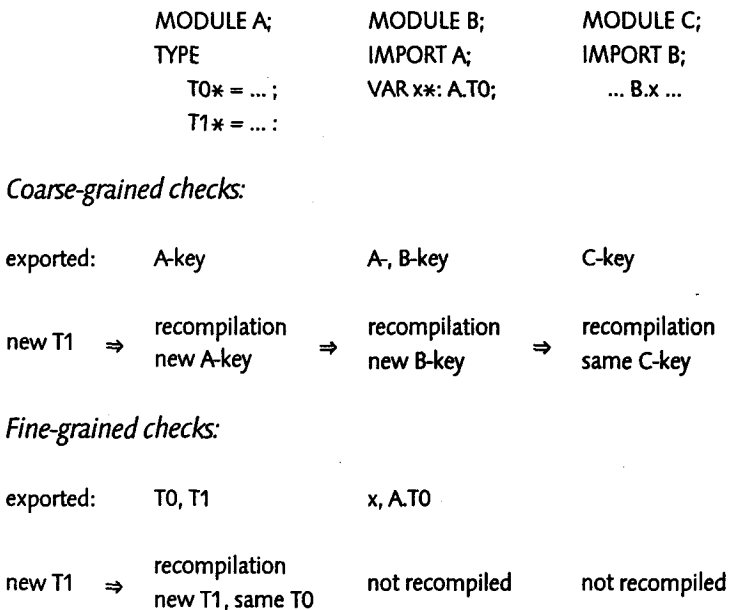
| MODULE A; | MODULE B; | MODULE C; |
|---|---|---|
| TYPE | IMPORT A; | IMPORT B; |
| T0* = ... ; | VAR x*: A.T0; | ... B.x ... |
| T1* = ... : | | |

*Coarse-grained checks:*

| | | | | | | |
|---|---|---|---|---|---|---|
| exported: | | A-key | | A-, B-key | | C-key |
| new T1 | $\Rightarrow$ | recompilation new A-key | $\Rightarrow$ | recompilation new B-key | $\Rightarrow$ | recompilation same C-key |

*Fine-grained checks:*

| | | | | |
|---|---|---|---|---|
| exported: | | T0, T1 | x, A.T0 | |
| new T1 | $\Rightarrow$ | recompilation new T1, same T0 | not recompiled | not recompiled |